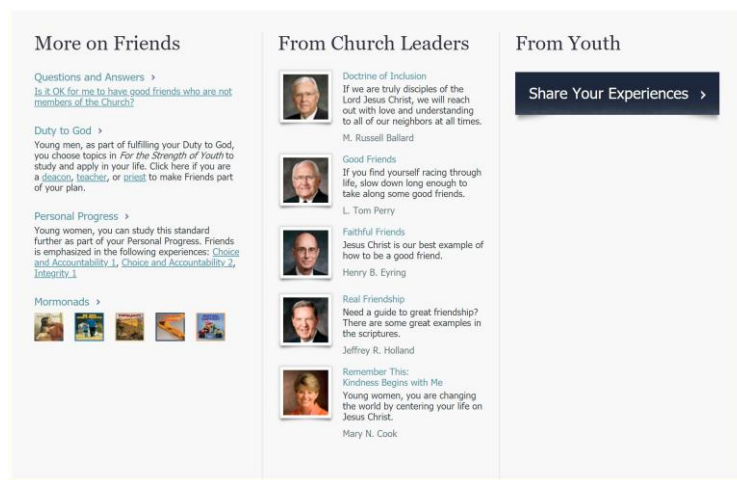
More on Friends

Questions and Answers ›
Is it OK for me to have good friends who are not members of the Church?

Duty to God ›
Young men, as part of fulfilling your Duty to God, you choose topics in *For the Strength of Youth* to study and apply in your life. Click here if you are a deacon, teacher, or priest to make Friends part of your plan.

Personal Progress ›
Young women, you can study this standard further as part of your Personal Progress. Friends is emphasized in the following experiences: Choice and Accountability 1, Choice and Accountability 2, Integrity 1

Mormonads ›

From Church Leaders

Doctrine of Inclusion
If we are truly disciples of the Lord Jesus Christ, we will reach out with love and understanding to all of our neighbors at all times.
M. Russell Ballard

Good Friends
If you find yourself racing through life, slow down long enough to take along some good friends.
L. Tom Perry

Faithful Friends
Jesus Christ is our best example of how to be a good friend.
Henry B. Eyring

Real Friendship
Need a guide to great friendship? There are some great examples in the scriptures.
Jeffrey R. Holland

Remember This: Kindness Begins with Me
Young women, you are changing the world by centering your life on Jesus Christ.
Mary N. Cook

From Youth

Share Your Experiences ›